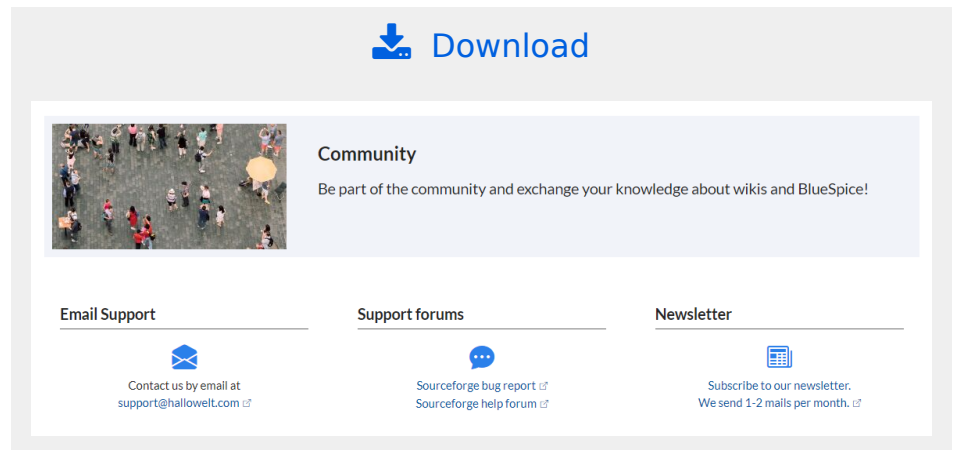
Download

Community

Be part of the community and exchange your knowledge about wikis and BlueSpice!

Email Support

Contact us by email at support@hallowelt.com

Support forums

Sourceforge bug report
Sourceforge help forum

Newsletter

Subscribe to our newsletter.
We send 1-2 mails per month.